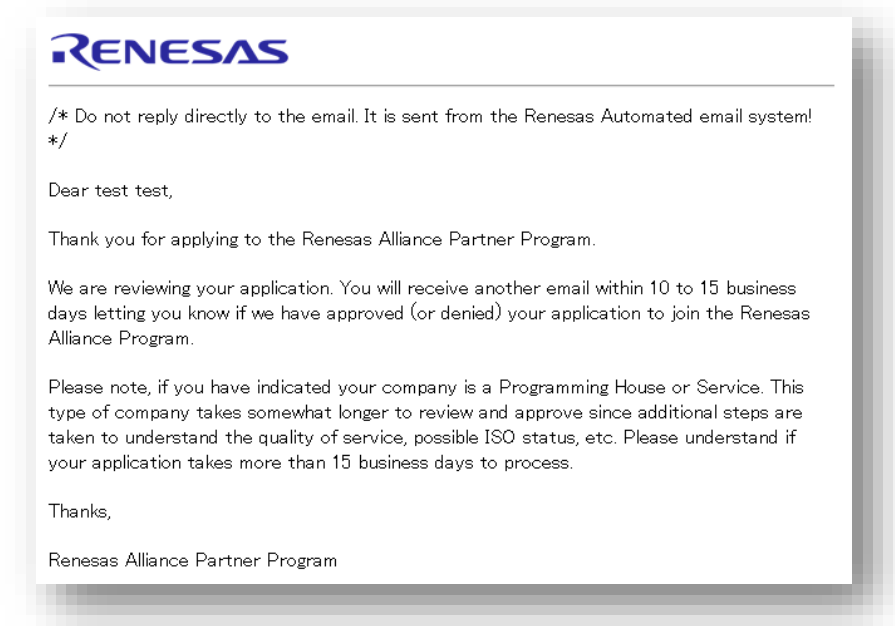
RENESAS

/* Do not reply directly to the email. It is sent from the Renesas Automated email system! */

Dear test test,

Thank you for applying to the Renesas Alliance Partner Program.

We are reviewing your application. You will receive another email within 10 to 15 business days letting you know if we have approved (or denied) your application to join the Renesas Alliance Program.

Please note, if you have indicated your company is a Programming House or Service. This type of company takes somewhat longer to review and approve since additional steps are taken to understand the quality of service, possible ISO status, etc. Please understand if your application takes more than 15 business days to process.

Thanks,

Renesas Alliance Partner Program